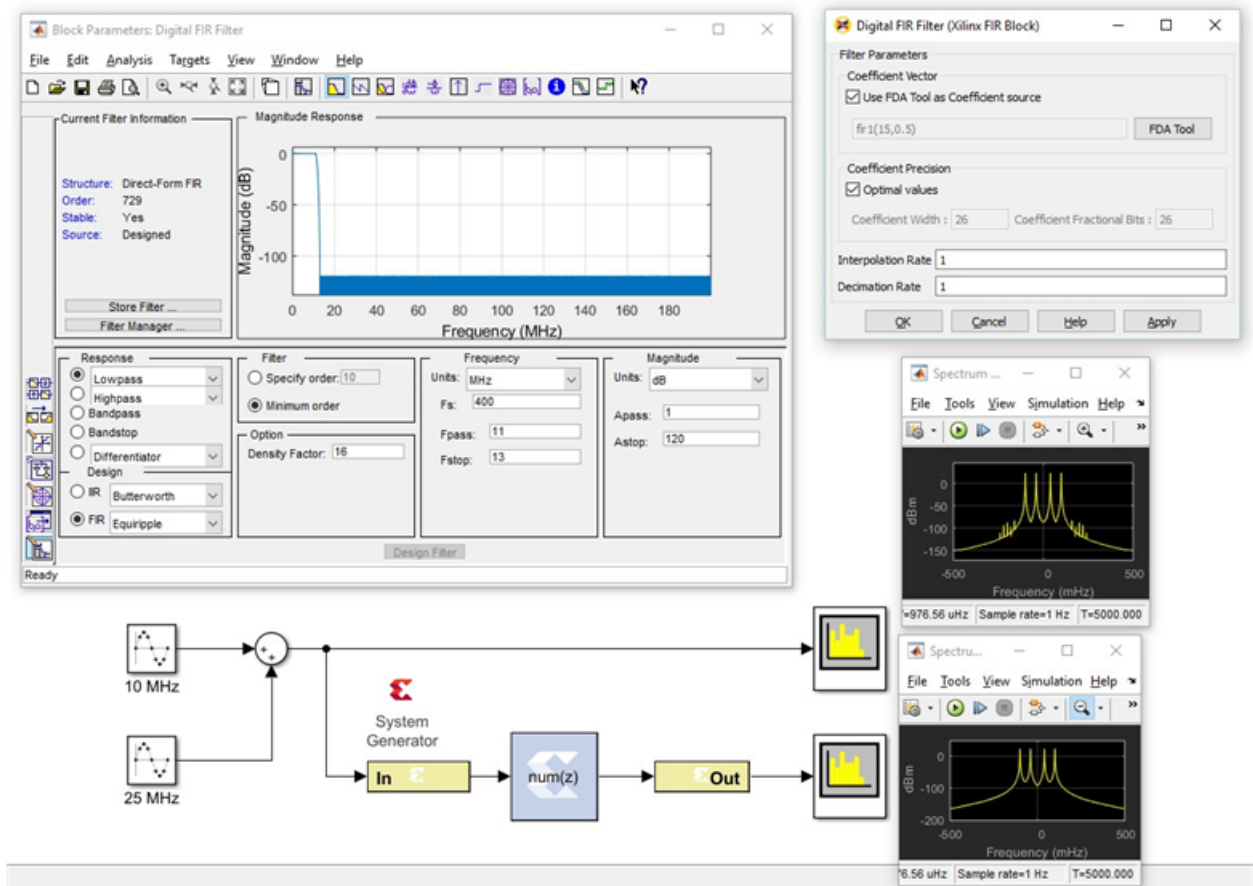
Block Parameters: Digital FIR Filter

File Edit Analysis Targets View Window Help

Current Filter Information

Structure: Direct-Form FIR
Order: 729
Stable: Yes
Source: Designed

Store Filter ...
Filter Manager ...

Magnitude Response

| 0 |
| -50 |
| -100 |

Magnitude (dB)

0 20 40 60 80 100 120 140 160 180

Frequency (MHz)

Response
Lowpass
Highpass
Bandpass
Bandstop
Differentiator

Design
IIR Butterworth
FIR Equiripple

Filter
Specify order: 10
Minimum order

Option
Density Factor: 16

Frequency
Units: MHz
Fs: 400
Fpass: 11
Fstop: 13

Magnitude
Units: dB
Apass: 1
Astop: 120

Design Filter

Ready

Digital FIR Filter (Xilinx FIR Block)

Filter Parameters

Coefficient Vector
Use FDA Tool as Coefficient source

fir1(15,0.5)
FDA Tool

Coefficient Precision
Optimal values

Coefficient Width : 26 Coefficient Fractional Bits : 26

Interpolation Rate 1
Decimation Rate 1

OK Cancel Help Apply

Spectrum ...

File Tools View Simulation Help

0
-50
-100
-150

dBm

-500 0 500

Frequency (mHz)

=976.56 uHz Sample rate=1 Hz T=5000.000

Spectru...

File Tools View Simulation Help

0
-100
-200

dBm

-500 0 500

Frequency (mHz)

76.56 uHz Sample rate=1 Hz T=5000.000

10 MHz

25 MHz

System Generator

In

num(z)

Out